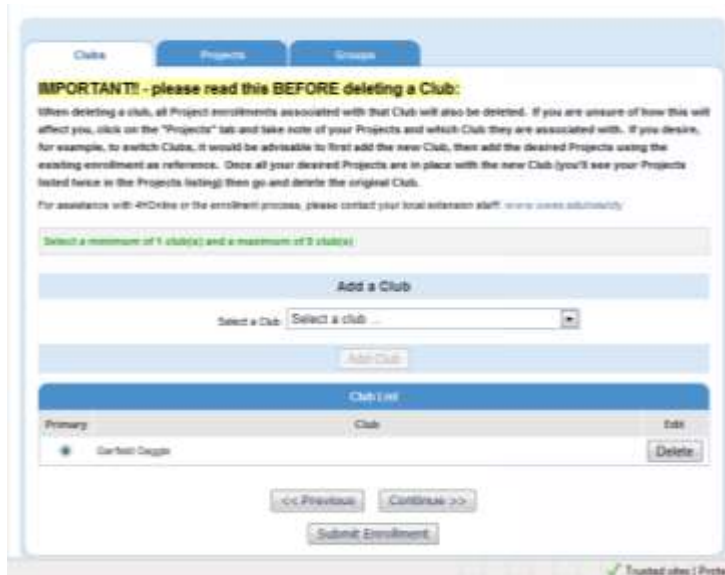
Clubs
Projects
Groups

IMPORTANT!! - please read this BEFORE deleting a Club:

When deleting a club, all Project enrollments associated with that Club will also be deleted. If you are unsure of how this will affect you, click on the "Projects" tab and take note of your Projects and which Club they are associated with. If you desire, for example, to switch Clubs, it would be advisable to first add the new Club, then add the desired Projects using the existing enrollment as reference. Once all your desired Projects are in place with the new Club (you'll see your Projects listed twice in the Projects listing) then go and delete the original Club.

For assistance with 4HOnline or the enrollment process, please contact your local extension staff: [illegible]

Select a minimum of 1 club(s) and a maximum of 5 club(s)

Add a Club

Select a Club: Select a club ...

Add Club

Club List

| Primary | Club | Edit |
|---|---|---|
| ● | Garfield Gaggle | Delete |

<< Previous
Continue >>
Submit Enrollment

Trusted sites | Prote